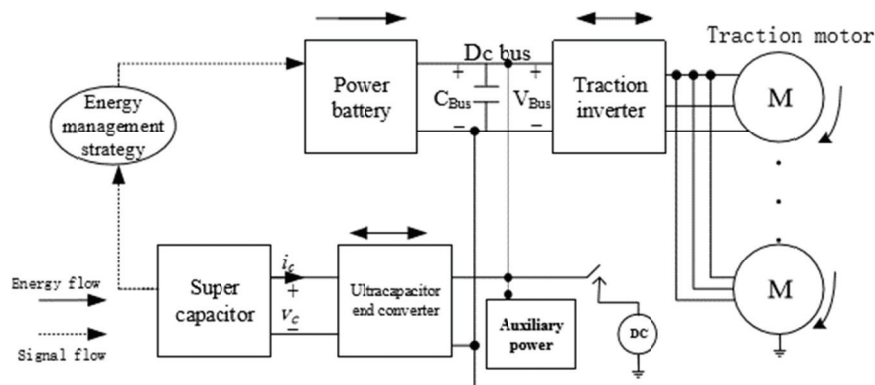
Traction motor

Dc bus

Energy management strategy

Power battery

+ $C_{Bus}$ −

+ $V_{Bus}$ −

Traction inverter

M

M

Energy flow

Signal flow

Super capacitor

$i_c$ + $v_c$ −

Ultracapacitor end converter

Auxiliary power

DC